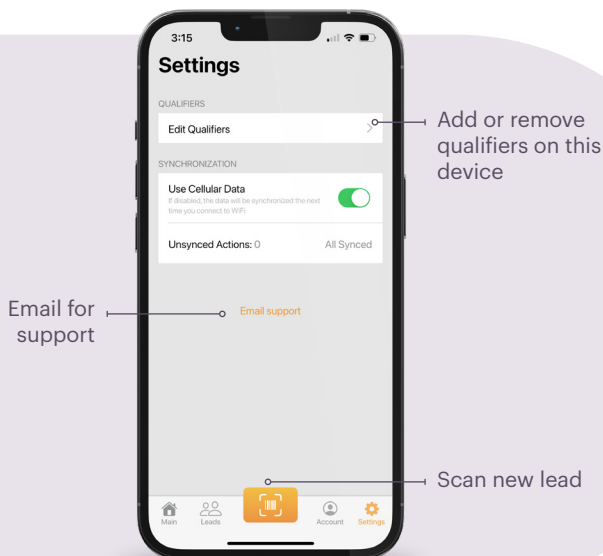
3:15

Settings

QUALIFIERS

Edit Qualifiers

Add or remove qualifiers on this device

SYNCHRONIZATION

Use Cellular Data

If disabled, the data will be synchronized the next time you connect to WiFi

Unsynced Actions: 0

All Synced

Email for support

Email support

Scan new lead

Main

Leads

Account

Settings